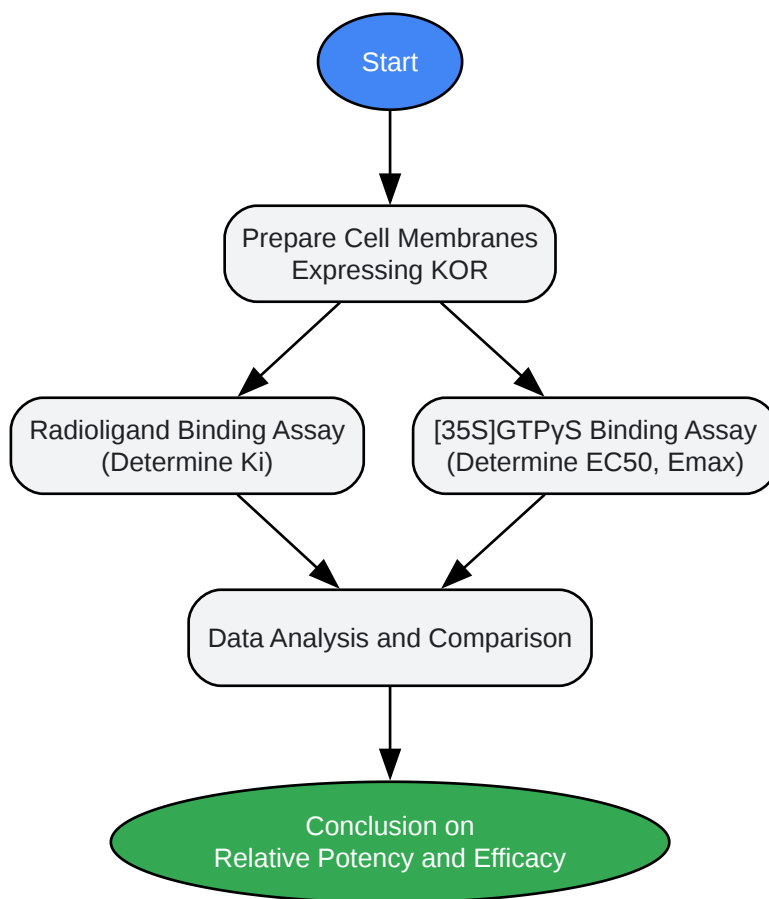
Start

Prepare Cell Membranes
Expressing KOR

Radioligand Binding Assay
(Determine Ki)

[35S]GTPγS Binding Assay
(Determine EC50, Emax)

Data Analysis and Comparison

Conclusion on
Relative Potency and Efficacy